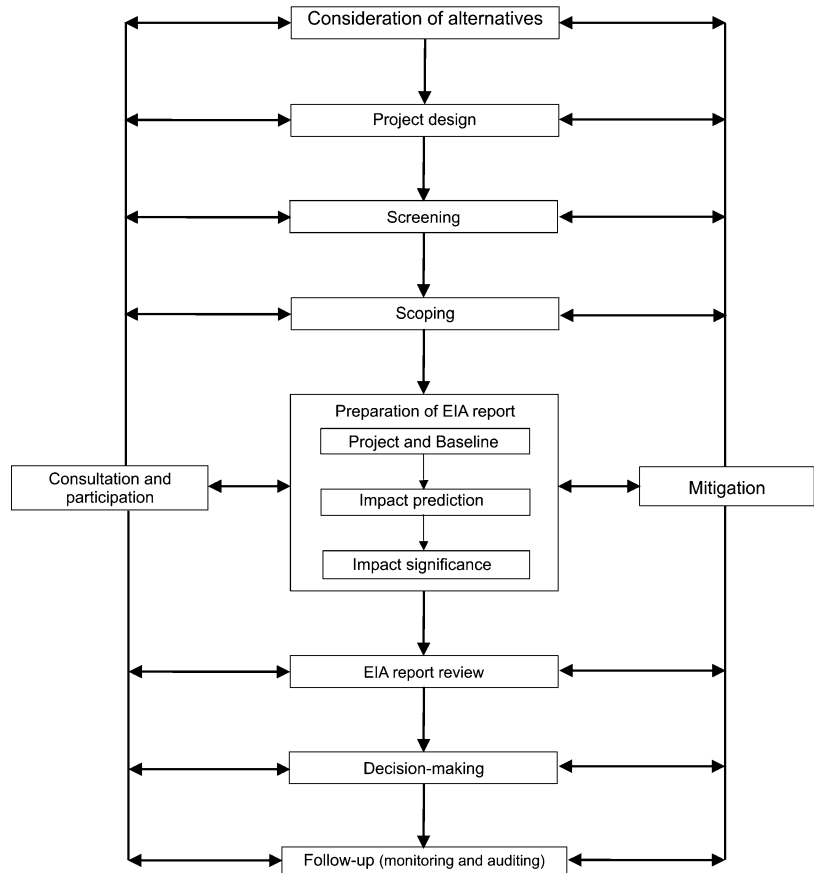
Consideration of alternatives

Project design

Screening

Scoping

Preparation of EIA report

Project and Baseline

Impact prediction

Impact significance

Consultation and participation

Mitigation

EIA report review

Decision-making

Follow-up (monitoring and auditing)